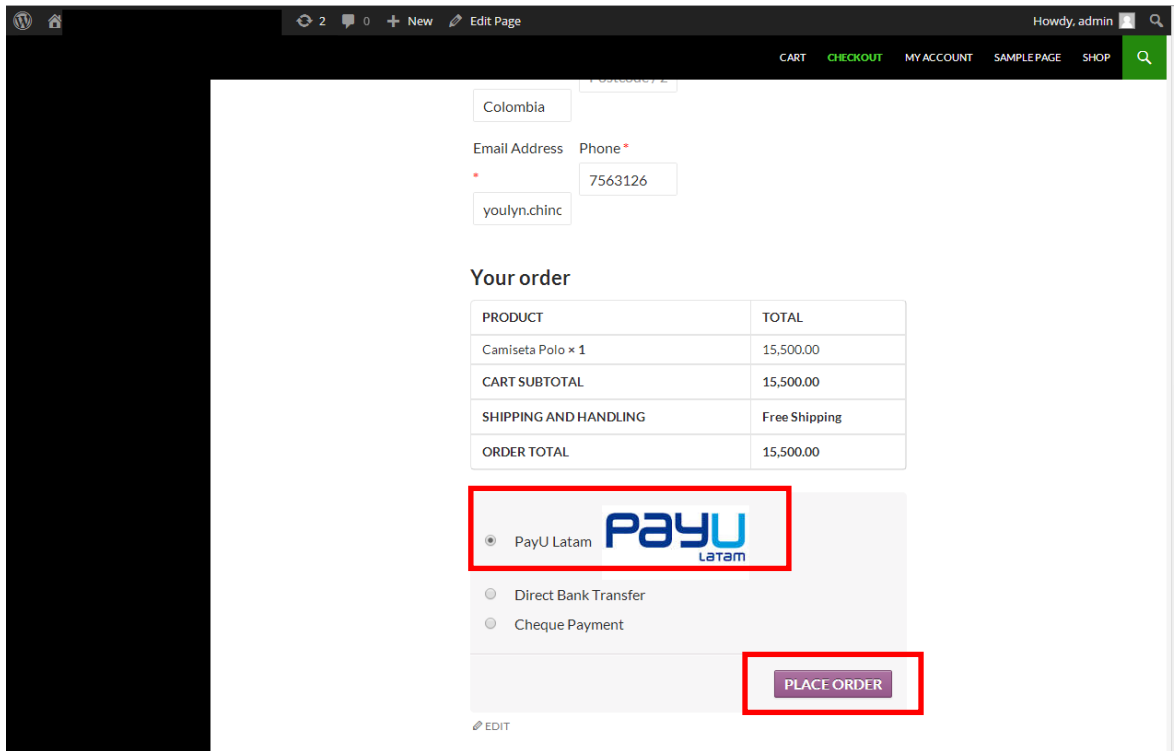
2 0 New Edit Page Howdy, admin

CART CHECKOUT MY ACCOUNT SAMPLE PAGE SHOP

Postcode / Z

Colombia

Email Address * Phone *

7563126

youlyn.chinc

Your order

| PRODUCT | TOTAL |
|---|---|
| Camiseta Polo × 1 | 15,500.00 |
| CART SUBTOTAL | 15,500.00 |
| SHIPPING AND HANDLING | Free Shipping |
| ORDER TOTAL | 15,500.00 |

PayU Latam PayU Latam

Direct Bank Transfer

Cheque Payment

PLACE ORDER

EDIT